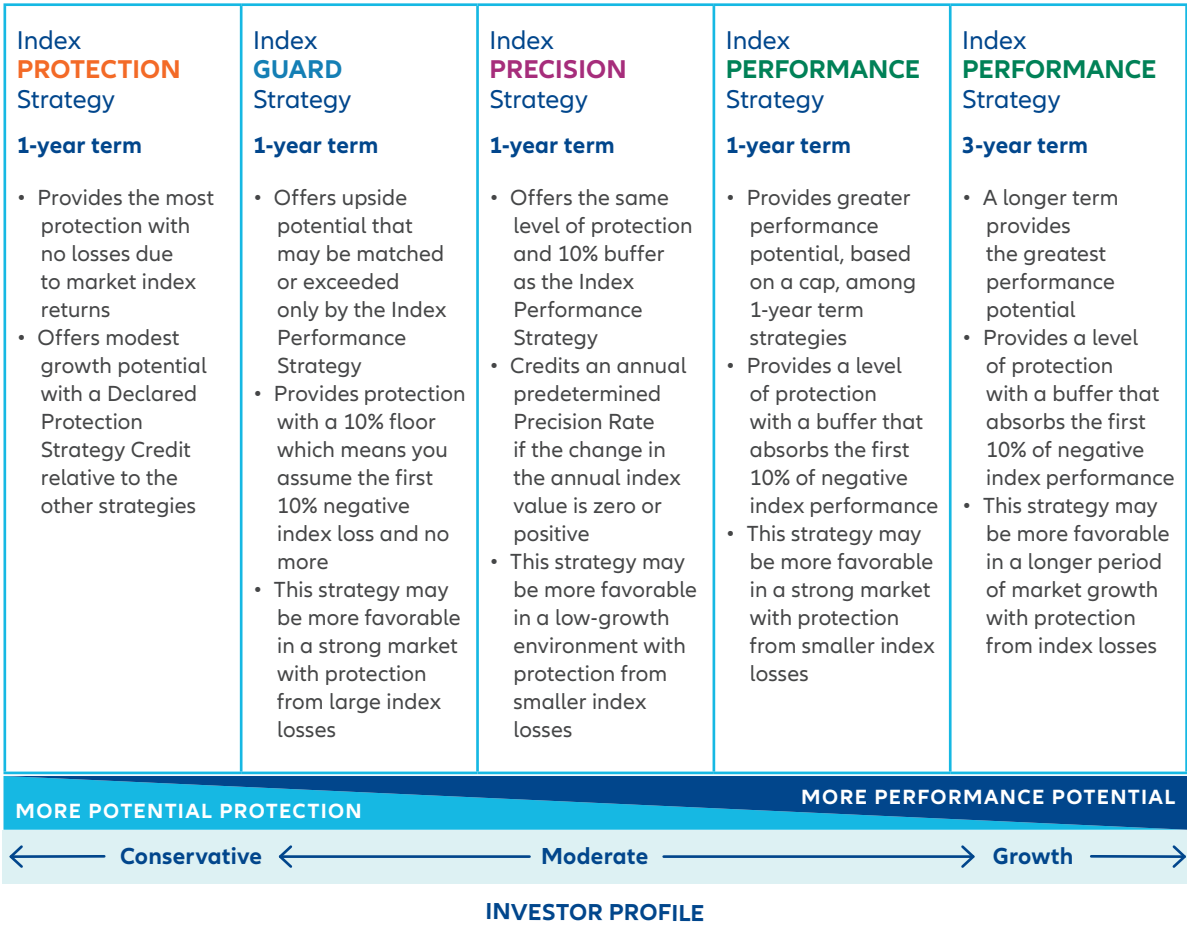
Index
PROTECTION
Strategy

1-year term

- Provides the most protection with no losses due to market index returns
- Offers modest growth potential with a Declared Protection Strategy Credit relative to the other strategies

Index
GUARD
Strategy

1-year term

- Offers upside potential that may be matched or exceeded only by the Index Performance Strategy
- Provides protection with a 10% floor which means you assume the first 10% negative index loss and no more
- This strategy may be more favorable in a strong market with protection from large index losses

Index
PRECISION
Strategy

1-year term

- Offers the same level of protection and 10% buffer as the Index Performance Strategy
- Credits an annual predetermined Precision Rate if the change in the annual index value is zero or positive
- This strategy may be more favorable in a low-growth environment with protection from smaller index losses

Index
PERFORMANCE
Strategy

1-year term

- Provides greater performance potential, based on a cap, among 1-year term strategies
- Provides a level of protection with a buffer that absorbs the first 10% of negative index performance
- This strategy may be more favorable in a strong market with protection from smaller index losses

Index
PERFORMANCE
Strategy

3-year term

- A longer term provides the greatest performance potential
- Provides a level of protection with a buffer that absorbs the first 10% of negative index performance
- This strategy may be more favorable in a longer period of market growth with protection from index losses

MORE POTENTIAL PROTECTION

MORE PERFORMANCE POTENTIAL

Conservative Moderate Growth

INVESTOR PROFILE